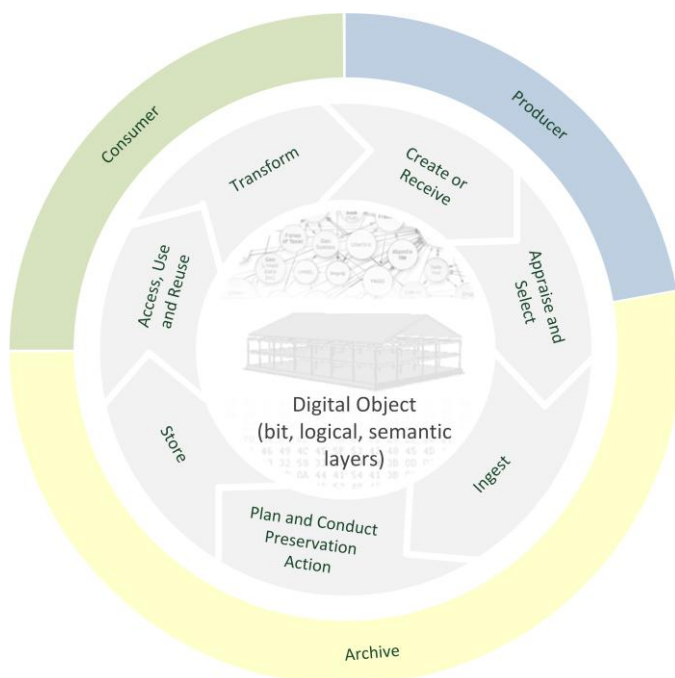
Consumer

Producer

Transform

Create or Receive

Appraise and Select

Ingest

Plan and Conduct Preservation Action

Store

Access, Use and Reuse

Digital Object (bit, logical, semantic layers)

Archive